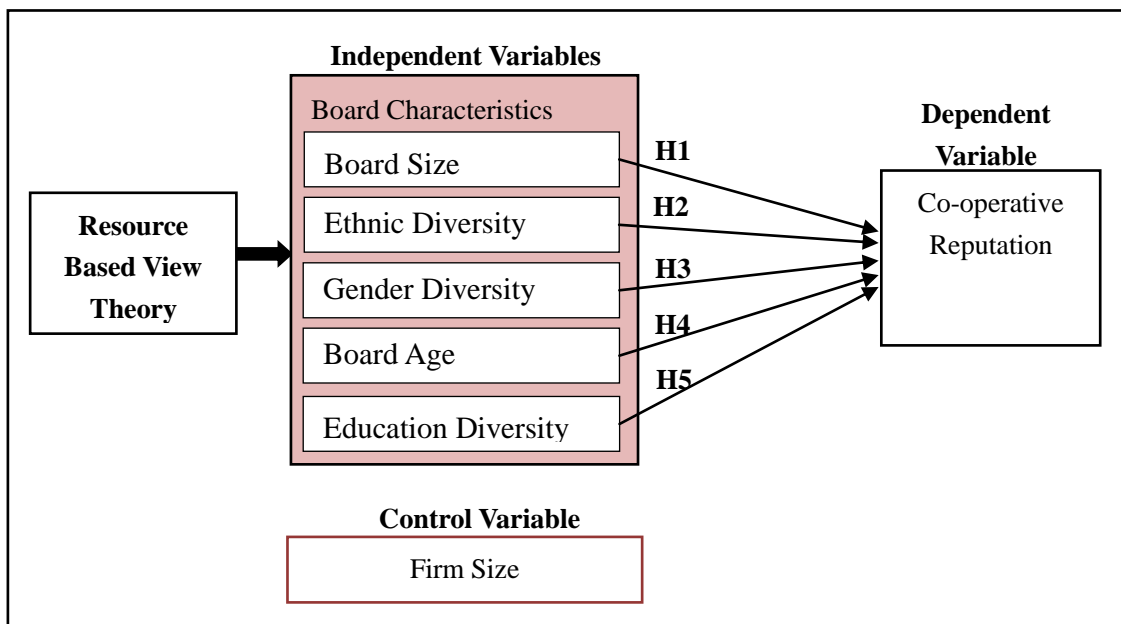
Independent Variables

Board Characteristics

Board Size

Ethnic Diversity

Gender Diversity

Board Age

Education Diversity

Resource Based View Theory

H1

H2

H3

H4

H5

Dependent Variable

Co-operative Reputation

Control Variable

Firm Size